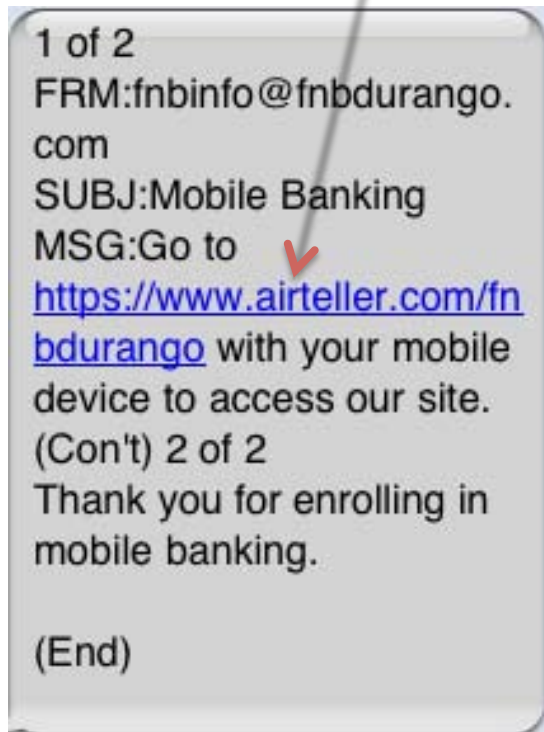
1 of 2
FRM:fnbinfo@fnbdurango.com
SUBJ:Mobile Banking
MSG:Go to https://www.airteller.com/fnbdurango with your mobile device to access our site.
(Con't) 2 of 2
Thank you for enrolling in mobile banking.

(End)